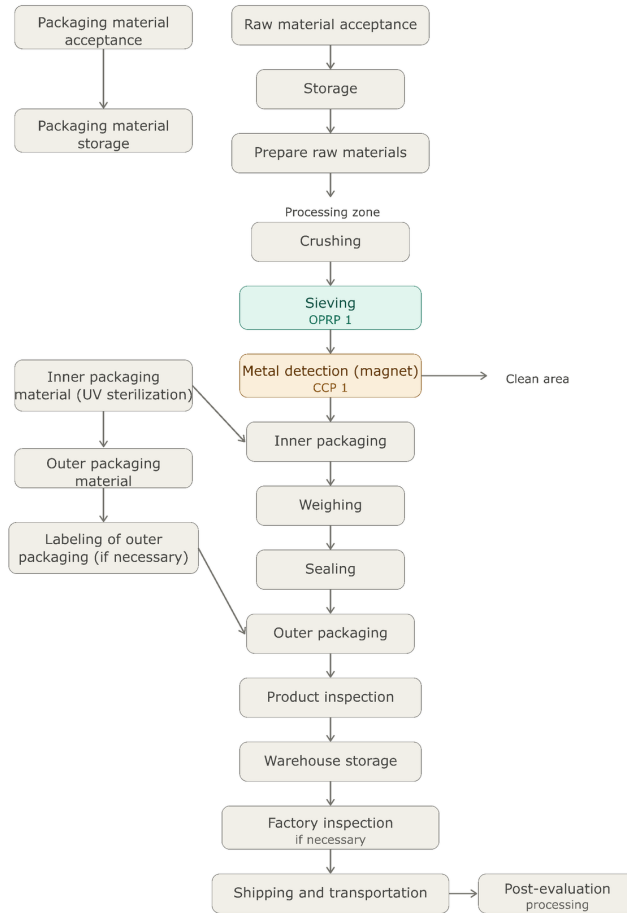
Packaging material acceptance

Packaging material storage

Raw material acceptance

Storage

Prepare raw materials

Processing zone

Crushing

Sieving
OPRP 1

Metal detection (magnet)
CCP 1

Clean area

Inner packaging material (UV sterilization)

Outer packaging material

Labeling of outer packaging (if necessary)

Inner packaging

Weighing

Sealing

Outer packaging

Product inspection

Warehouse storage

Factory inspection
if necessary

Shipping and transportation

Post-evaluation
processing